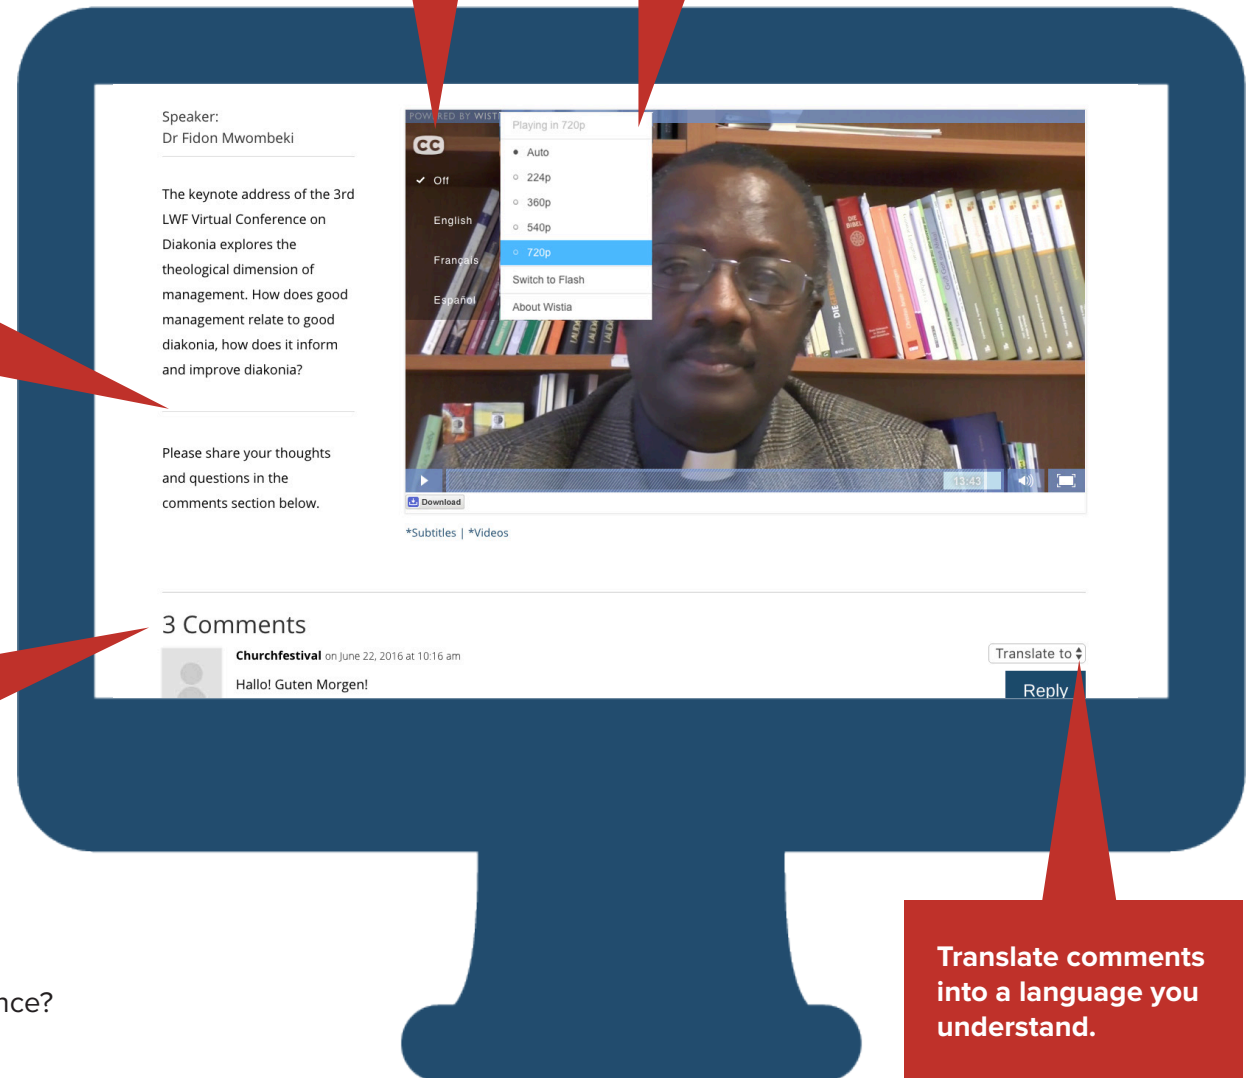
Speaker:
Dr Fidon Mwombeki

The keynote address of the 3rd LWF Virtual Conference on Diakonia explores the theological dimension of management. How does good management relate to good diakonia, how does it inform and improve diakonia?

Please share your thoughts and questions in the comments section below.

POW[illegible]ED BY WIST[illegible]

CC

Off

English

Français

Español

Playing in 720p

Auto

224p

360p

540p

720p

Switch to Flash

About Wistia

13:43

Download

*Subtitles | *Videos

3 Comments

Churchfestival on June 22, 2016 at 10:16 am

Hallo! Guten Morgen!

Translate to

Reply

Translate comments into a language you understand.

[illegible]nce?